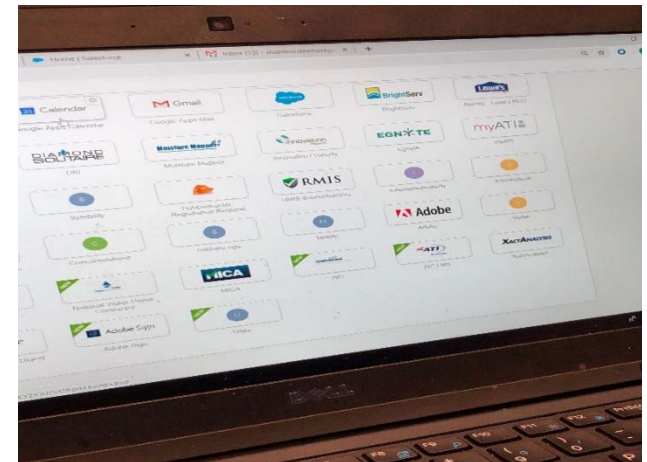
Home | Salesforce
Inbox (13) - shannon@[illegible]

Calendar
Google Apps Calendar
Gmail
Google Apps Mail
salesforce
Salesforce
BrightServ
BrightServ
LOWE'S
Lowe's ALO

DIAMOND SOLITAIRE
Innovation
EGNYTE
Egnyte
myATI

RMIS
Adobe
XACTANALYSIS
Adobe Sign
MICA
National Water Heater